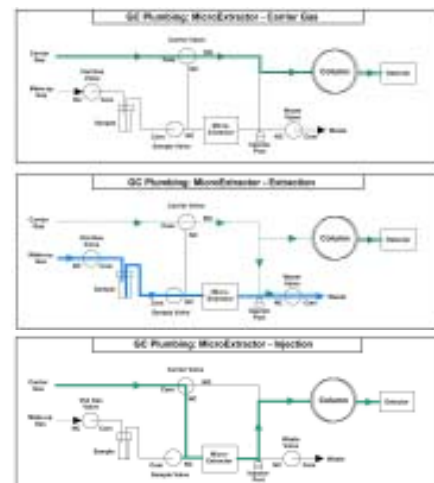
GC Plumbing: MicroExtractor - Carrier Gas

Carrier Gas
Carrier Valve
Column
Detector
Make-up Gas
Sample
Sample Valve
Micro Extractor
Injection Point
Waste Valve
Waste

GC Plumbing: MicroExtractor - Extraction

Carrier Gas
Carrier Valve
Column
Detector
Make-up Gas
Sample
Sample Valve
Micro Extractor
Injection Point
Waste Valve
Waste

GC Plumbing: MicroExtractor - Injection

Carrier Gas
Carrier Valve
Column
Detector
Make-up Gas
Sample
Sample Valve
Micro Extractor
Injection Point
Waste Valve
Waste